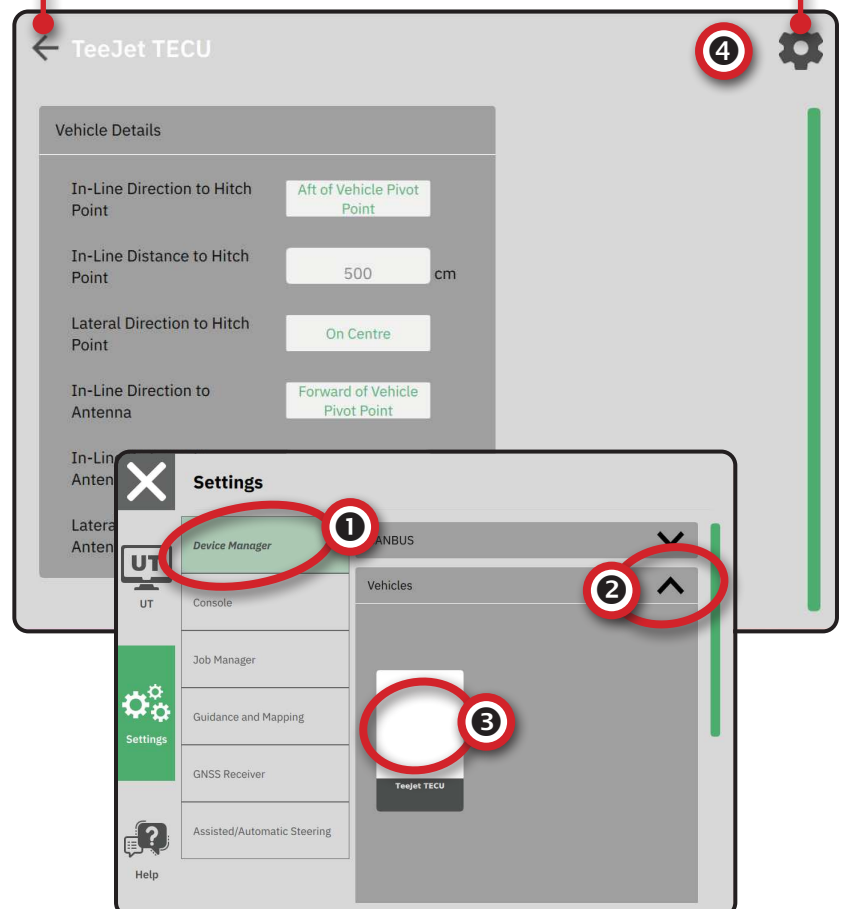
TeeJet TECU

4

Vehicle Details

In-Line Direction to Hitch Point
Aft of Vehicle Pivot Point

In-Line Distance to Hitch Point
500 cm

Lateral Direction to Hitch Point
On Centre

In-Line Direction to Antenna
Forward of Vehicle Pivot Point

In-Line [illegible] Anten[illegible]

Latera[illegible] Anten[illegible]

Settings

UT

Settings

Help

1
Device Manager
Console
Job Manager
Guidance and Mapping
GNSS Receiver
Assisted/Automatic Steering

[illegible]ANBUS

Vehicles
2

3
TeeJet TECU